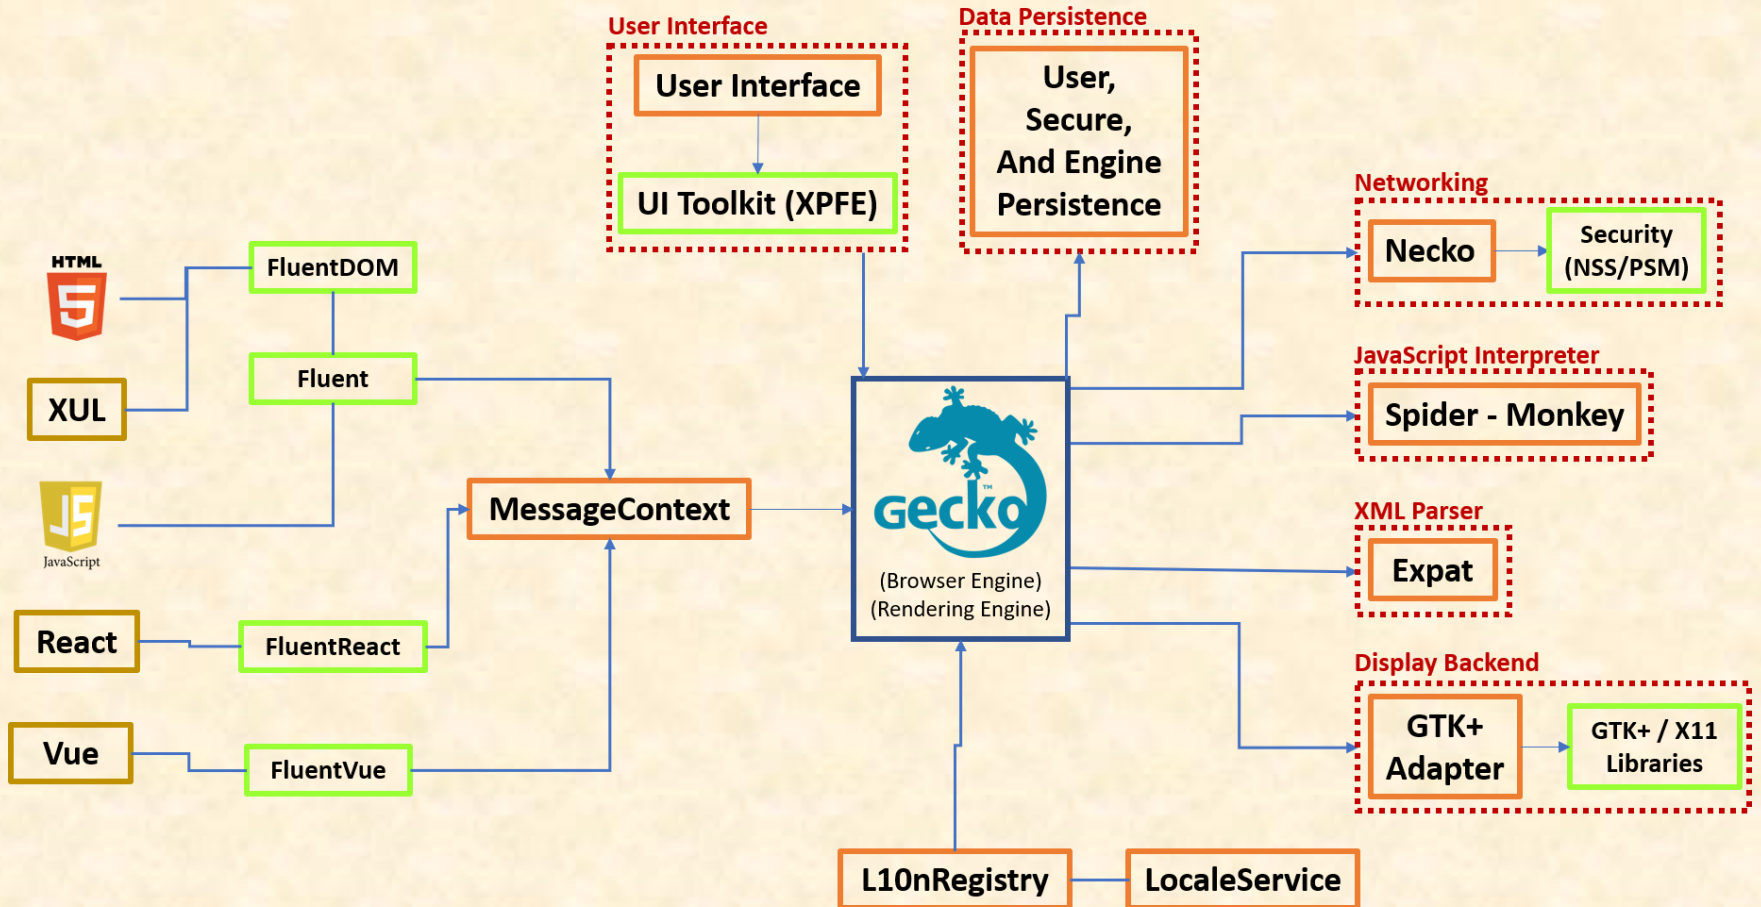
User Interface

User Interface

UI Toolkit (XPFE)

Data Persistence

User, Secure, And Engine Persistence

Networking

Necko

Security (NSS/PSM)

JavaScript Interpreter

Spider - Monkey

XML Parser

Expat

Display Backend

GTK+ Adapter

GTK+ / X11 Libraries

HTML

5

XUL

JS

JavaScript

React

Vue

FluentDOM

Fluent

FluentReact

FluentVue

MessageContext

Gecko

TM

(Browser Engine)
(Rendering Engine)

L10nRegistry

LocaleService